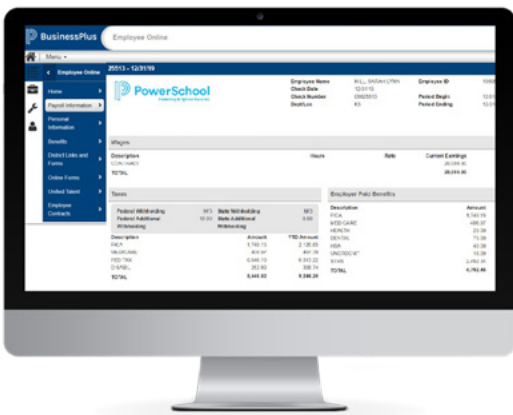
BusinessPlus Employee Online

Menu

< Employee Online

Home

Payroll Information

Personal Information

Benefits

District Links and Forms

Online Forms

United Talent

Employee Contracts

25513 - 12/31/19

PowerSchool

Employee Name
Check Date 12/31/19
Check Number
Dept/Loc

Employee ID
Period Begin
Period Ending

Wages

Description
Hours
Rate
Current Earnings
TOTAL

Taxes

Federal Withholding
Federal Additional
Withholding
State Withholding
State Additional
Withholding

Description
Amount
YTD Amount
FICA
MEDICARE
FED TAX
OASDI
TOTAL

Employer Paid Benefits

Description
Amount
FICA
MEDICARE
HEALTH
DENTAL
HSA
TOTAL